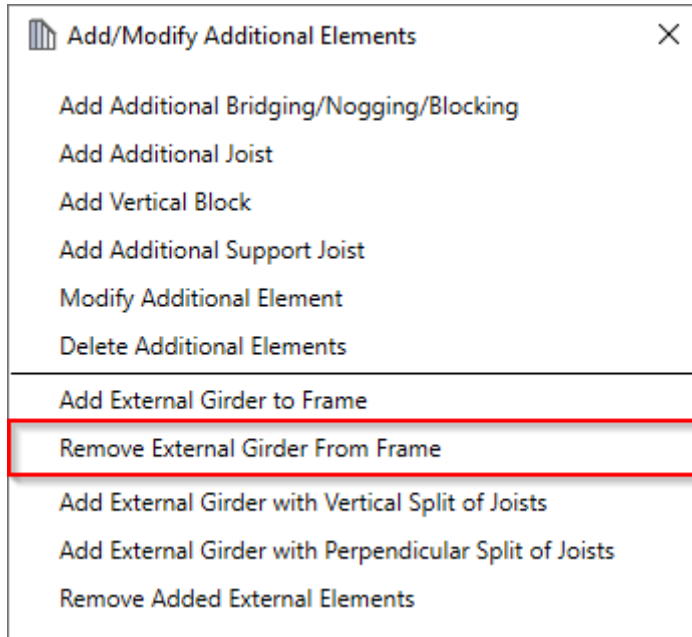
Add/Modify Additional Elements ×

Add Additional Bridging/Nogging/Blocking
Add Additional Joist
Add Vertical Block
Add Additional Support Joist
Modify Additional Element
Delete Additional Elements

Add External Girder to Frame
Remove External Girder From Frame
Add External Girder with Vertical Split of Joists
Add External Girder with Perpendicular Split of Joists
Remove Added External Elements